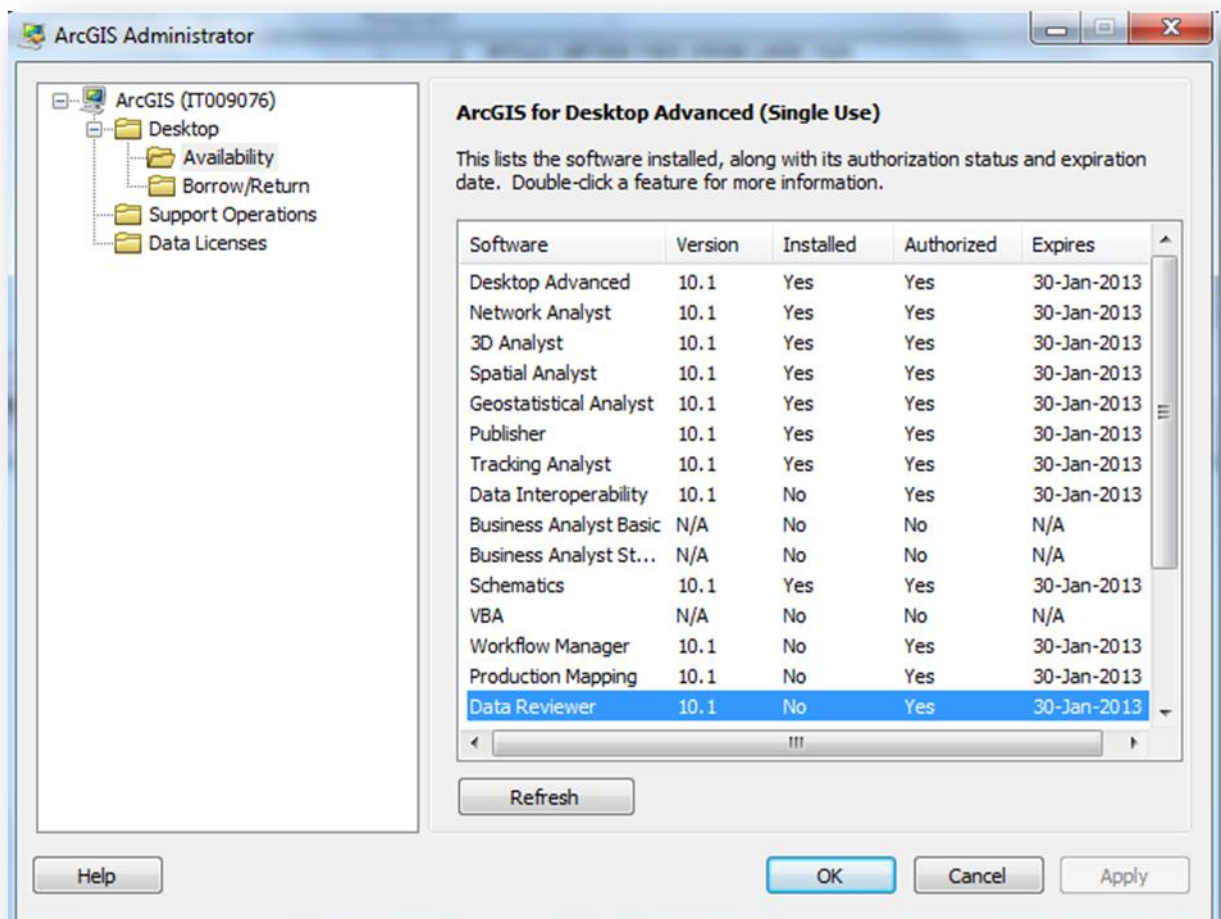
ArcGIS Administrator

ArcGIS (IT009076)
Desktop
Availability
Borrow/Return
Support Operations
Data Licenses

ArcGIS for Desktop Advanced (Single Use)

This lists the software installed, along with its authorization status and expiration date. Double-click a feature for more information.

| Software | Version | Installed | Authorized | Expires |
|---|---|---|---|---|
| Desktop Advanced | 10.1 | Yes | Yes | 30-Jan-2013 |
| Network Analyst | 10.1 | Yes | Yes | 30-Jan-2013 |
| 3D Analyst | 10.1 | Yes | Yes | 30-Jan-2013 |
| Spatial Analyst | 10.1 | Yes | Yes | 30-Jan-2013 |
| Geostatistical Analyst | 10.1 | Yes | Yes | 30-Jan-2013 |
| Publisher | 10.1 | Yes | Yes | 30-Jan-2013 |
| Tracking Analyst | 10.1 | Yes | Yes | 30-Jan-2013 |
| Data Interoperability | 10.1 | No | Yes | 30-Jan-2013 |
| Business Analyst Basic | N/A | No | No | N/A |
| Business Analyst St... | N/A | No | No | N/A |
| Schematics | 10.1 | Yes | Yes | 30-Jan-2013 |
| VBA | N/A | No | No | N/A |
| Workflow Manager | 10.1 | No | Yes | 30-Jan-2013 |
| Production Mapping | 10.1 | No | Yes | 30-Jan-2013 |
| Data Reviewer | 10.1 | No | Yes | 30-Jan-2013 |

Refresh

Help
OK
Cancel
Apply